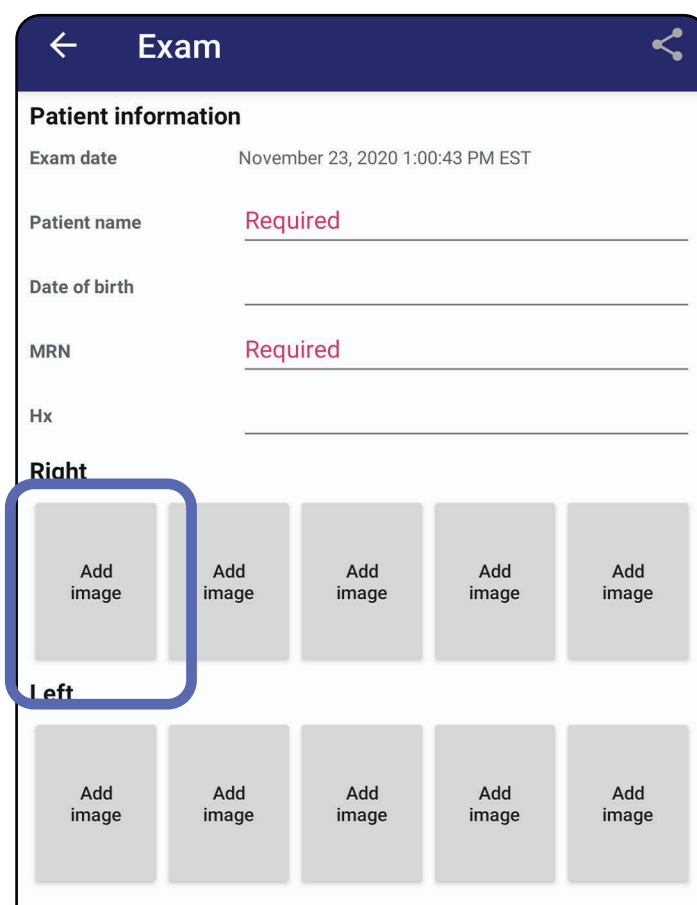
Exam

Patient information

Exam date November 23, 2020 1:00:43 PM EST

Patient name Required

Date of birth

MRN Required

Hx

Right

Add image

Add image

Add image

Add image

Add image

Left

Add image

Add image

Add image

Add image

Add image